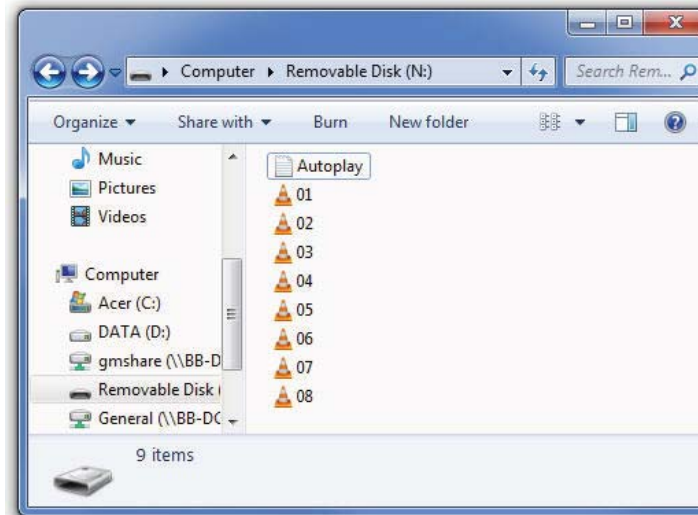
Computer ▸ Removable Disk (N:)

Search Rem...

Organize ▾ Share with ▾ Burn New folder

Music
Pictures
Videos

Computer
Acer (C:)
DATA (D:)
gmshare (\\BB-D
Removable Disk (
General (\\BB-DC

Autoplay
01
02
03
04
05
06
07
08

9 items